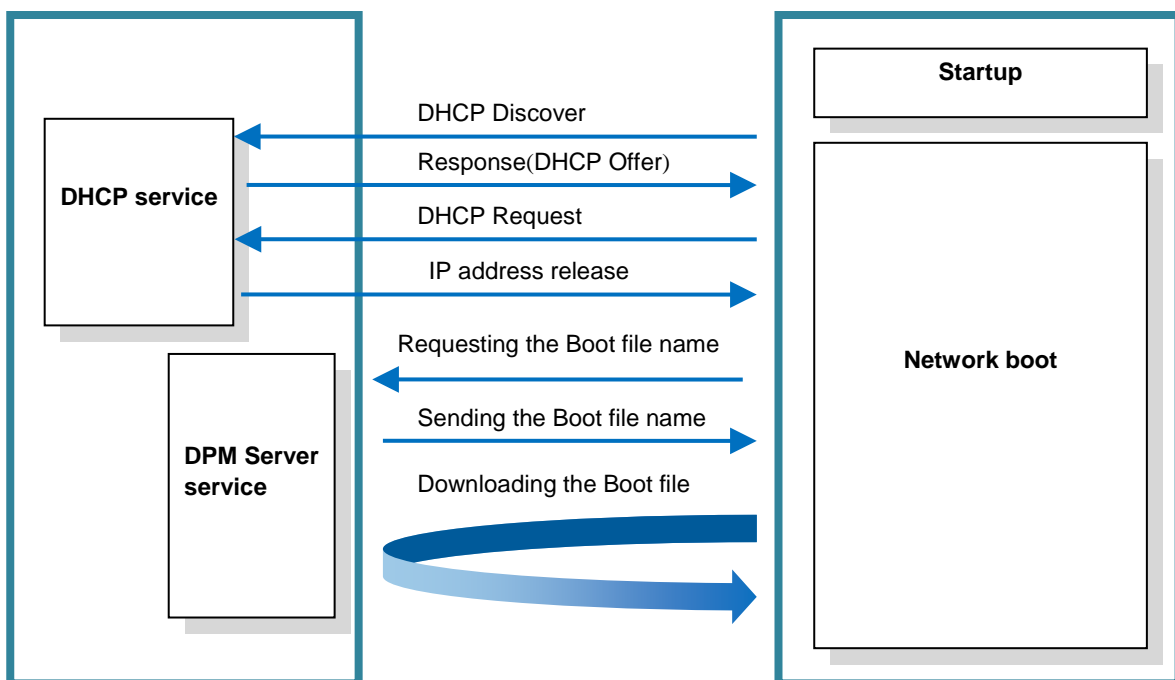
Startup

DHCP Discover

DHCP service

Response(DHCP Offer)

DHCP Request

IP address release

Requesting the Boot file name

Network boot

Sending the Boot file name

DPM Server service

Downloading the Boot file